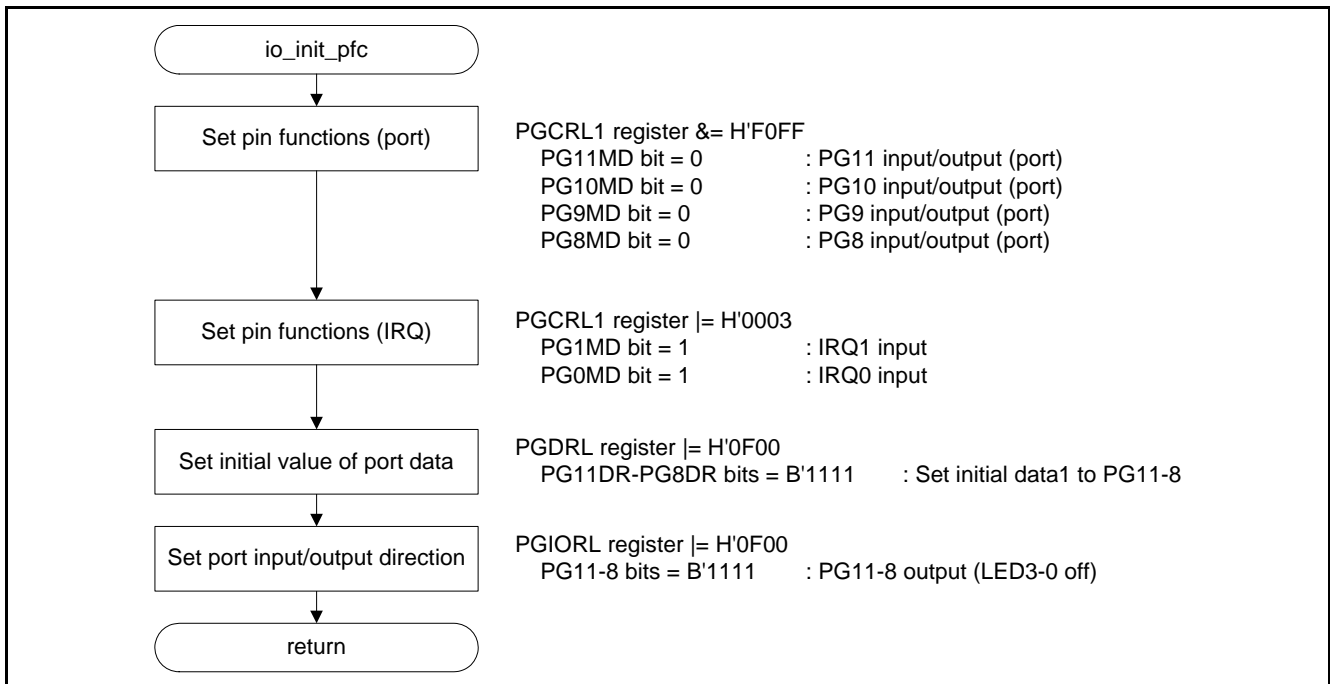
io_init_pfc

Set pin functions (port)

PGCRL1 register &= H'F0FF
PG11MD bit = 0 : PG11 input/output (port)
PG10MD bit = 0 : PG10 input/output (port)
PG9MD bit = 0 : PG9 input/output (port)
PG8MD bit = 0 : PG8 input/output (port)

Set pin functions (IRQ)

PGCRL1 register |= H'0003
PG1MD bit = 1 : IRQ1 input
PG0MD bit = 1 : IRQ0 input

Set initial value of port data

PGDRL register |= H'0F00
PG11DR-PG8DR bits = B'1111 : Set initial data1 to PG11-8

Set port input/output direction

PGIORL register |= H'0F00
PG11-8 bits = B'1111 : PG11-8 output (LED3-0 off)

return